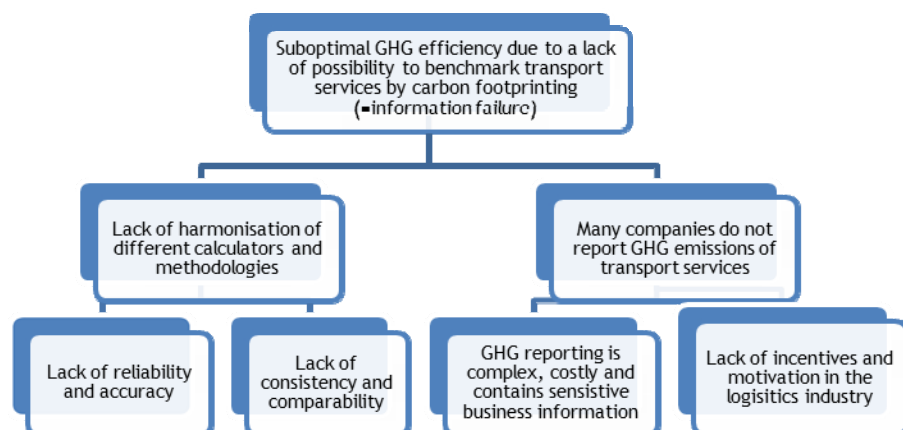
Suboptimal GHG efficiency due to a lack of possibility to benchmark transport services by carbon footprinting (=information failure)

Lack of harmonisation of different calculators and methodologies

Many companies do not report GHG emissions of transport services

Lack of reliability and accuracy

Lack of consistency and comparability

GHG reporting is complex, costly and contains sensistive business information

Lack of incentives and motivation in the logisitics industry